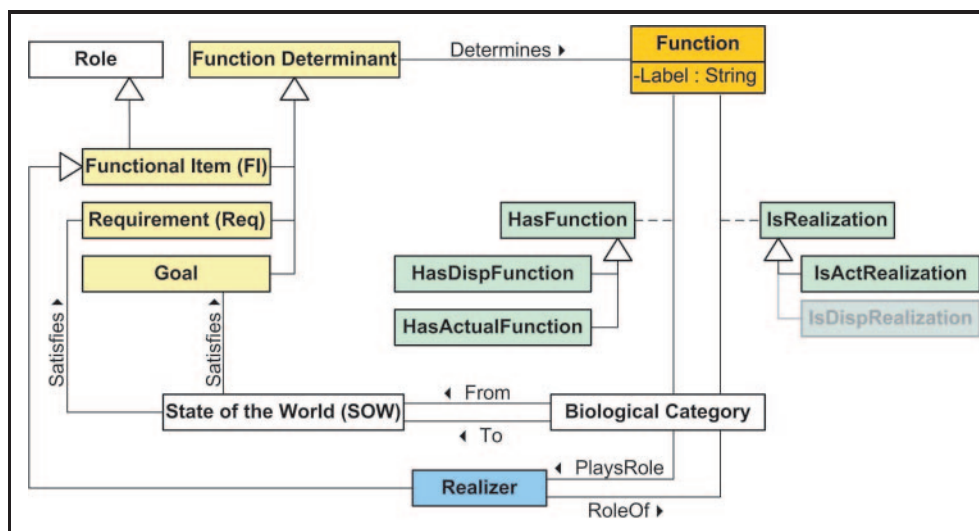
Role
Function Determinant
Determines ▸
Function
-Label : String
Functional Item (FI)
Requirement (Req)
Goal
HasFunction
IsRealization
HasDispFunction
IsActRealization
HasActualFunction
IsDispRealization
Satisfies ▸
Satisfies ▸
◂ From
State of the World (SOW)
Biological Category
◂ To
◂ PlaysRole
Realizer
RoleOf ▸